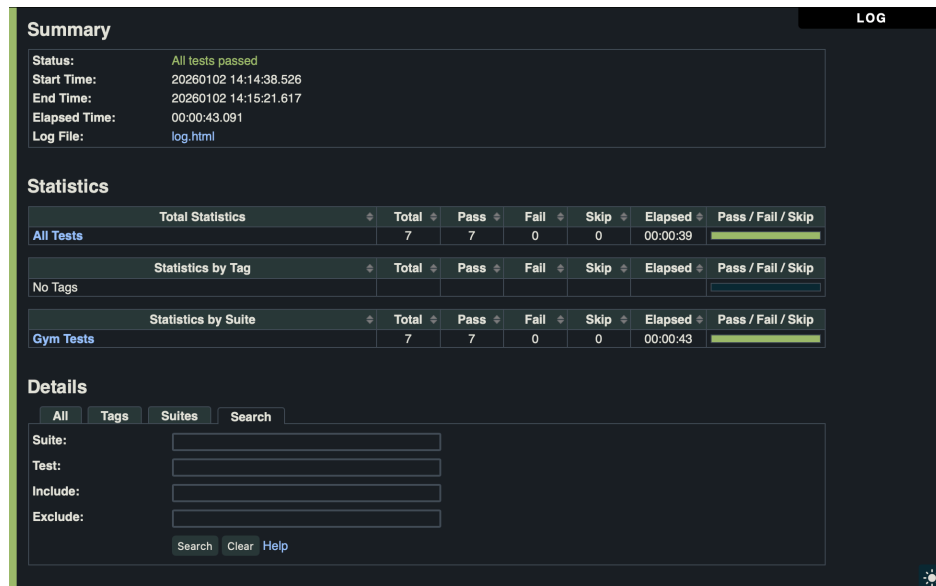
LOG

Summary

| | |
|---|---|
| Status: | All tests passed |
| Start Time: | 20260102 14:14:38.526 |
| End Time: | 20260102 14:15:21.617 |
| Elapsed Time: | 00:00:43.091 |
| Log File: | log.html |

Statistics

| Total Statistics | Total | Pass | Fail | Skip | Elapsed | Pass / Fail / Skip |
|---|---|---|---|---|---|---|
| All Tests | 7 | 7 | 0 | 0 | 00:00:39 | |

| Statistics by Tag | Total | Pass | Fail | Skip | Elapsed | Pass / Fail / Skip |
|---|---|---|---|---|---|---|
| No Tags | | | | | | |

| Statistics by Suite | Total | Pass | Fail | Skip | Elapsed | Pass / Fail / Skip |
|---|---|---|---|---|---|---|
| Gym Tests | 7 | 7 | 0 | 0 | 00:00:43 | |

Details

All Tags Suites Search

Suite:
Test:
Include:
Exclude:

Search Clear Help